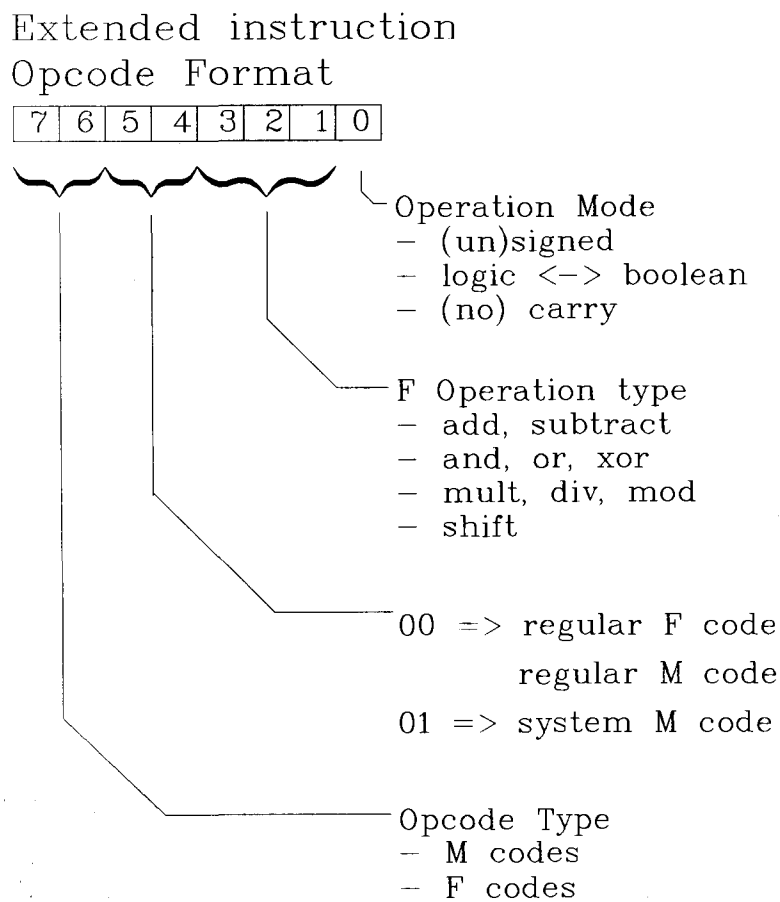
Extended instruction
Opcode Format

| 7 | 6 | 5 | 4 | 3 | 2 | 1 | 0 |
|---|---|---|---|---|---|---|---|

Operation Mode
– (un)signed
– logic <–> boolean
– (no) carry

F Operation type
– add, subtract
– and, or, xor
– mult, div, mod
– shift

00 => regular F code
regular M code
01 => system M code

Opcode Type
– M codes
– F codes